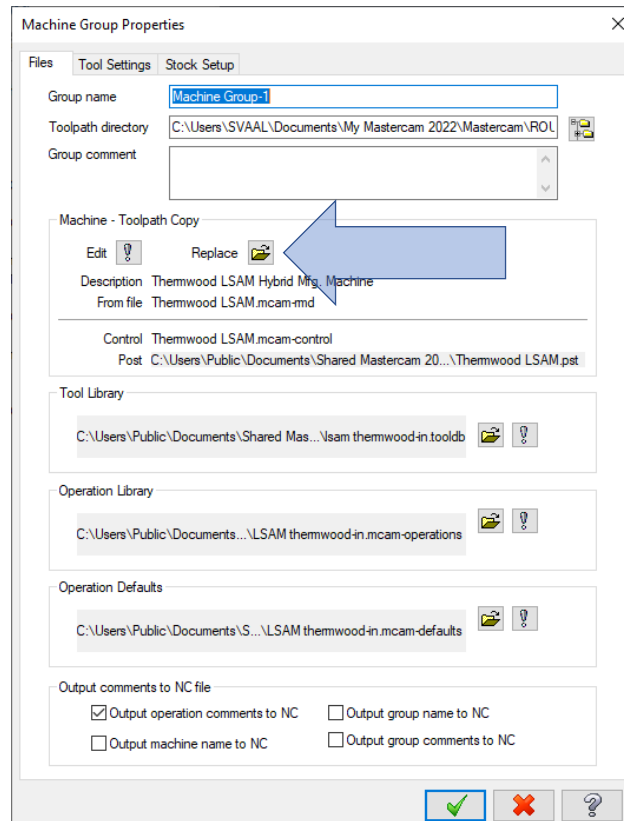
Machine Group Properties

Files | Tool Settings | Stock Setup

Group name: Machine Group-1
Toolpath directory: C:\Users\SVAAL\Documents\My Mastercam 2022\Mastercam\ROU
Group comment

Machine - Toolpath Copy
Edit
Replace
Description: Thermwood LSAM Hybrid Mfg. Machine
From file: Thermwood LSAM.mcam-rmd
Control: Thermwood LSAM.mcam-control
Post: C:\Users\Public\Documents\Shared Mastercam 20...\Thermwood LSAM.pst

Tool Library
C:\Users\Public\Documents\Shared Mas...\lsam thermwood-in.tooldb

Operation Library
C:\Users\Public\Documents...\LSAM thermwood-in.mcam-operations

Operation Defaults
C:\Users\Public\Documents\S...\LSAM thermwood-in.mcam-defaults

Output comments to NC file
☑ Output operation comments to NC
☐ Output group name to NC
☐ Output machine name to NC
☐ Output group comments to NC